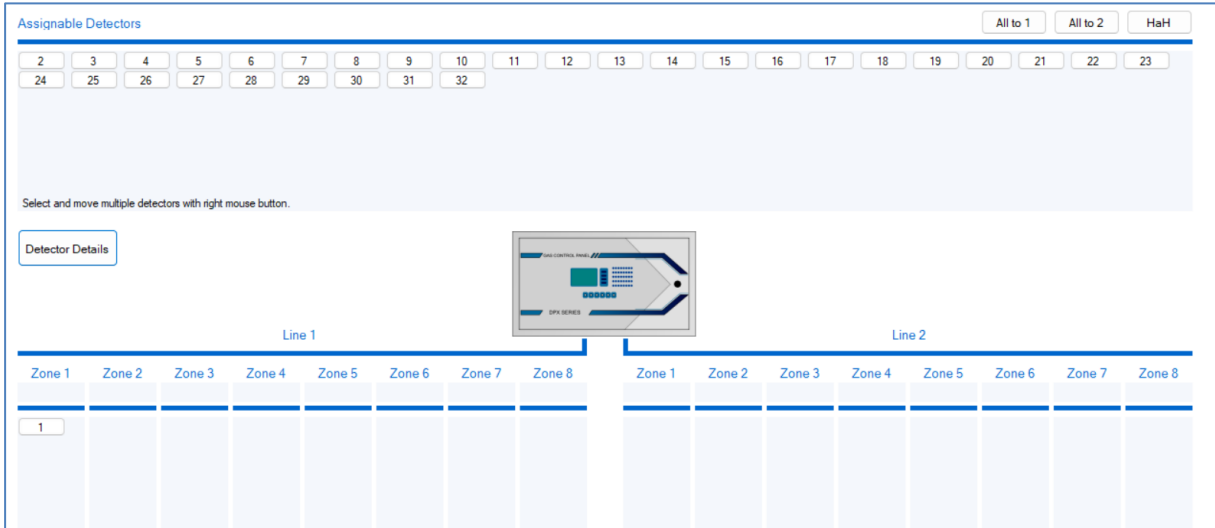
Assignable Detectors

All to 1 All to 2 HaH

2 3 4 5 6 7 8 9 10 11 12 13 14 15 16 17 18 19 20 21 22 23
24 25 26 27 28 29 30 31 32

Select and move multiple detectors with right mouse button.

Detector Details

GAS CONTROL PANEL

DPX SERIES

Line 1

Line 2

Zone 1 Zone 2 Zone 3 Zone 4 Zone 5 Zone 6 Zone 7 Zone 8

Zone 1 Zone 2 Zone 3 Zone 4 Zone 5 Zone 6 Zone 7 Zone 8

1